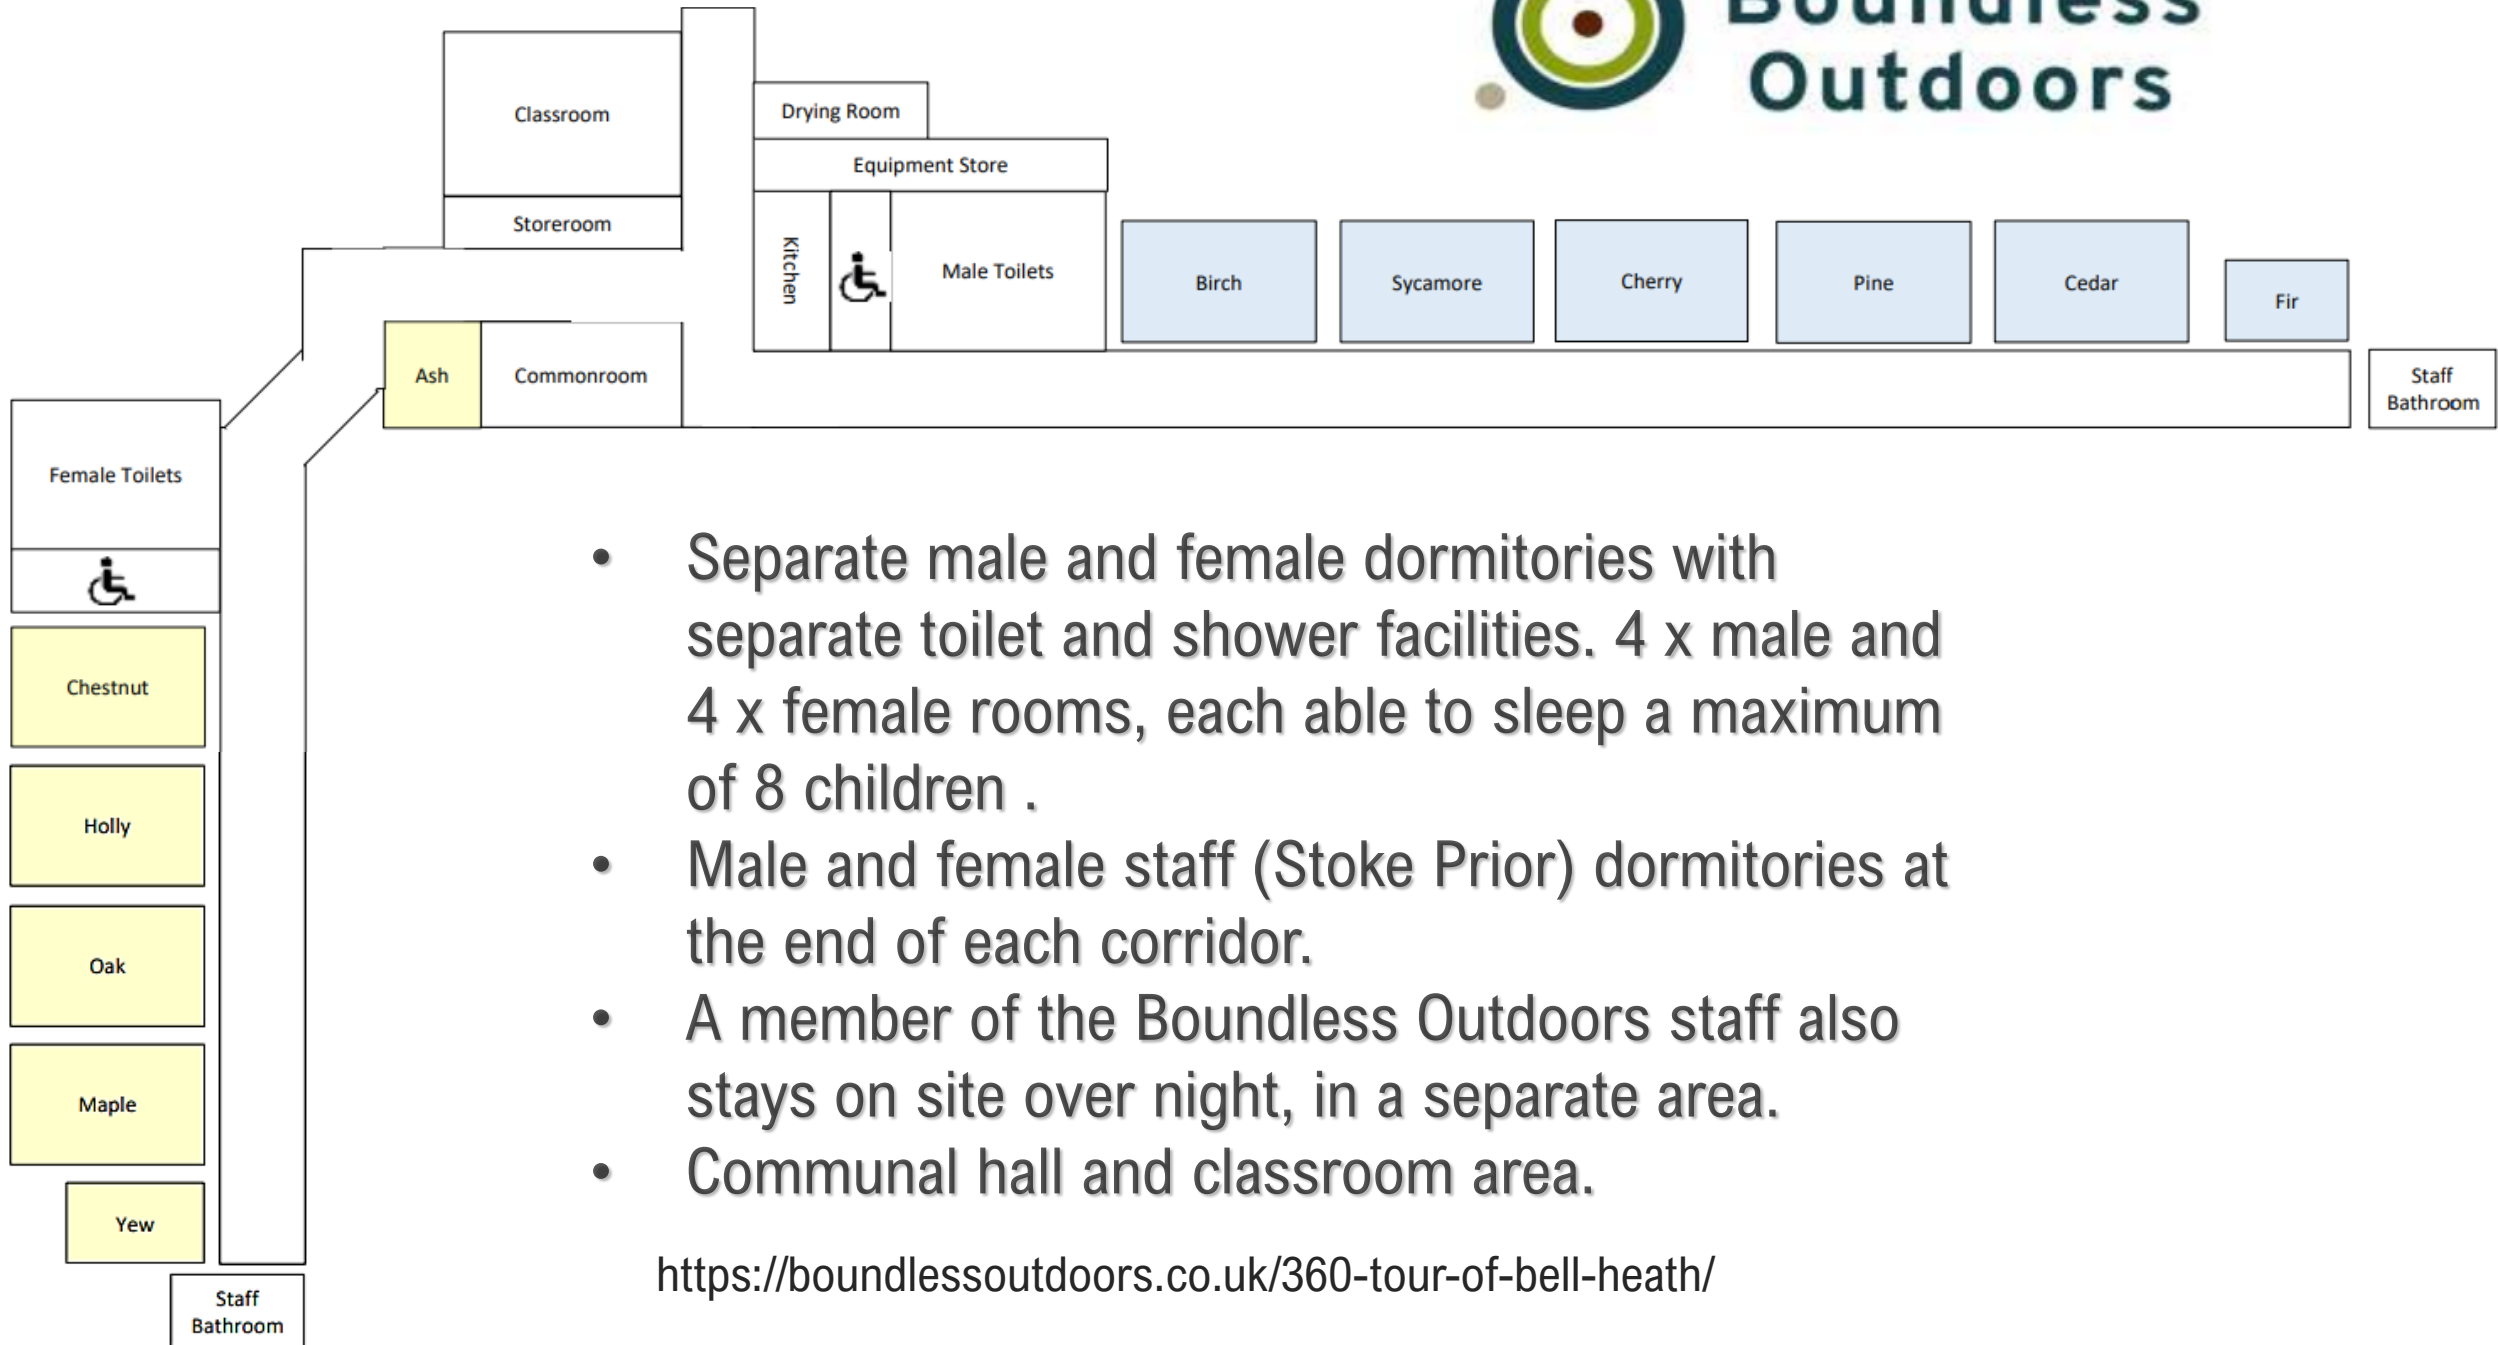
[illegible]
Outdoors

Classroom

Storeroom

Drying Room

Equipment Store

Kitchen

Male Toilets

Birch

Sycamore

Cherry

Pine

Cedar

Fir

Staff Bathroom

Ash

Commonroom

Female Toilets

Chestnut

Holly

Oak

Maple

Yew

Staff Bathroom

• Separate male and female dormitories with separate toilet and shower facilities. 4 x male and 4 x female rooms, each able to sleep a maximum of 8 children .
• Male and female staff (Stoke Prior) dormitories at the end of each corridor.
• A member of the Boundless Outdoors staff also stays on site over night, in a separate area.
• Communal hall and classroom area.

https://boundlessoutdoors.co.uk/360-tour-of-bell-heath/